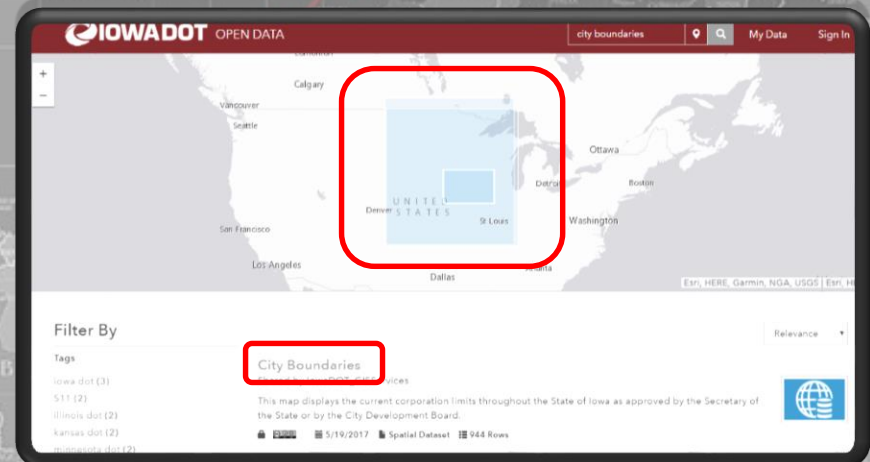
IOWADOT OPEN DATA

city boundaries

My Data

Sign In

+

−

Calgary

Vancouver

Seattle

Ottawa

Boston

Detroit

UNITED STATES

Denver

St Louis

Washington

San Francisco

Los Angeles

Dallas

Atlanta

Esri, HERE, Garmin, NGA, USGS | Esri, H

Filter By

Relevance

Tags

iowa dot (3)

511 (2)

illinois dot (2)

kansas dot (2)

minnesota dot (2)

City Boundaries

Shared by IowaDOT_GISServices

This map displays the current corporation limits throughout the State of Iowa as approved by the Secretary of the State or by the City Development Board.

5/19/2017

Spatial Dataset

944 Rows